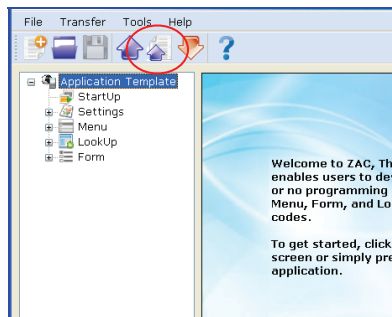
File Transfer Tools Help

Application Template
StartUp
Settings
Menu
LookUp
Form

Welcome to ZAC, Th
enables users to de
or no programming
Menu, Form, and Lo
codes.

To get started, click
screen or simply pre
application.